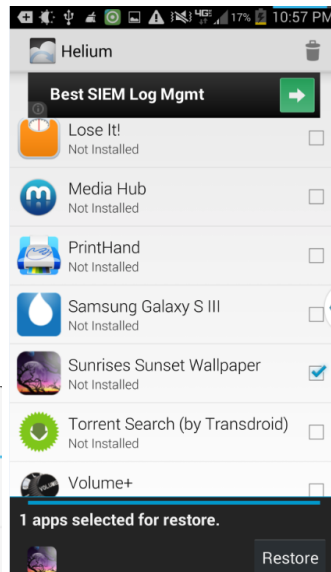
4G 17% 10:57 PM

Helium

Best SIEM Log Mgmt

Lose It!
Not Installed

Media Hub
Not Installed

PrintHand
Not Installed

Samsung Galaxy S III
Not Installed

Sunrises Sunset Wallpaper
Not Installed

Torrent Search (by Transdroid)
Not Installed

Volume+

1 apps selected for restore.

Restore